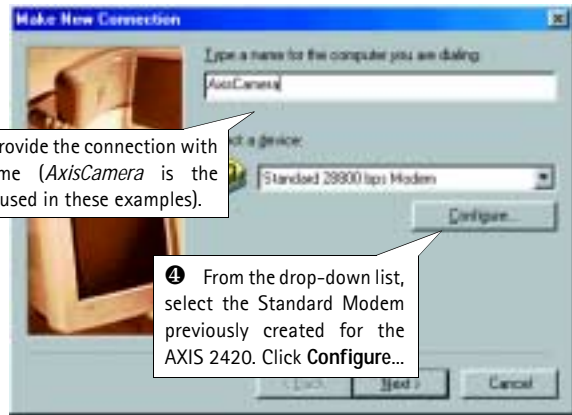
Make New Connection

Type a name for the computer you are dialing:

AxisCamera

rovide the connection with me (*AxisCamera* is the used in these examples).

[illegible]t a device:

Standard 28800 bps Modem

Configure...

❹ From the drop-down list, select the Standard Modem previously created for the AXIS 2420. Click **Configure**...

< Back

Next >

Cancel